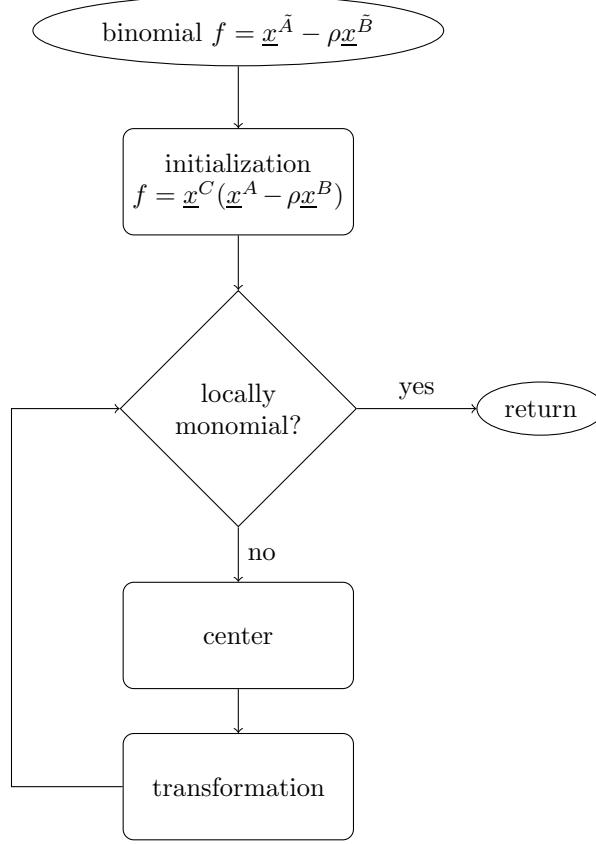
binomial $f = \underline{x}^{\tilde{A}} - \rho\underline{x}^{\tilde{B}}$

initialization
$f = \underline{x}^{C}(\underline{x}^{A} - \rho\underline{x}^{B})$

locally monomial?

yes

return

no

center

transformation